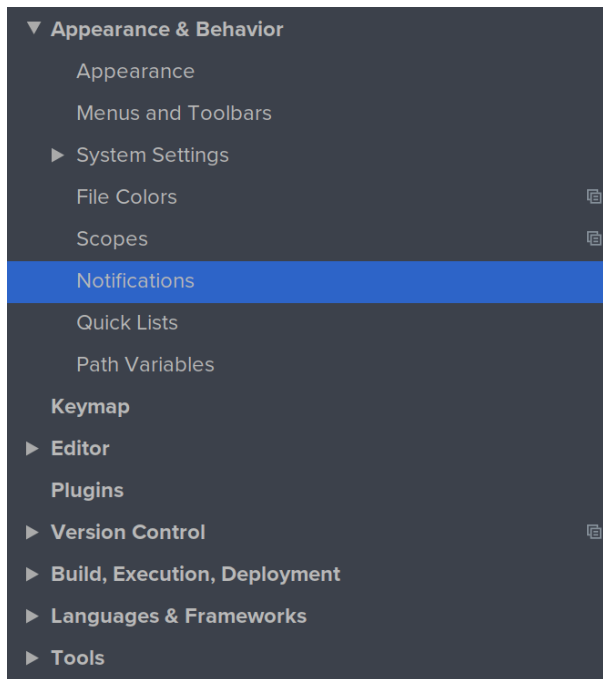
Appearance & Behavior
Appearance
Menus and Toolbars
System Settings
File Colors
Scopes
Notifications
Quick Lists
Path Variables
Keymap
Editor
Plugins
Version Control
Build, Execution, Deployment
Languages & Frameworks
Tools